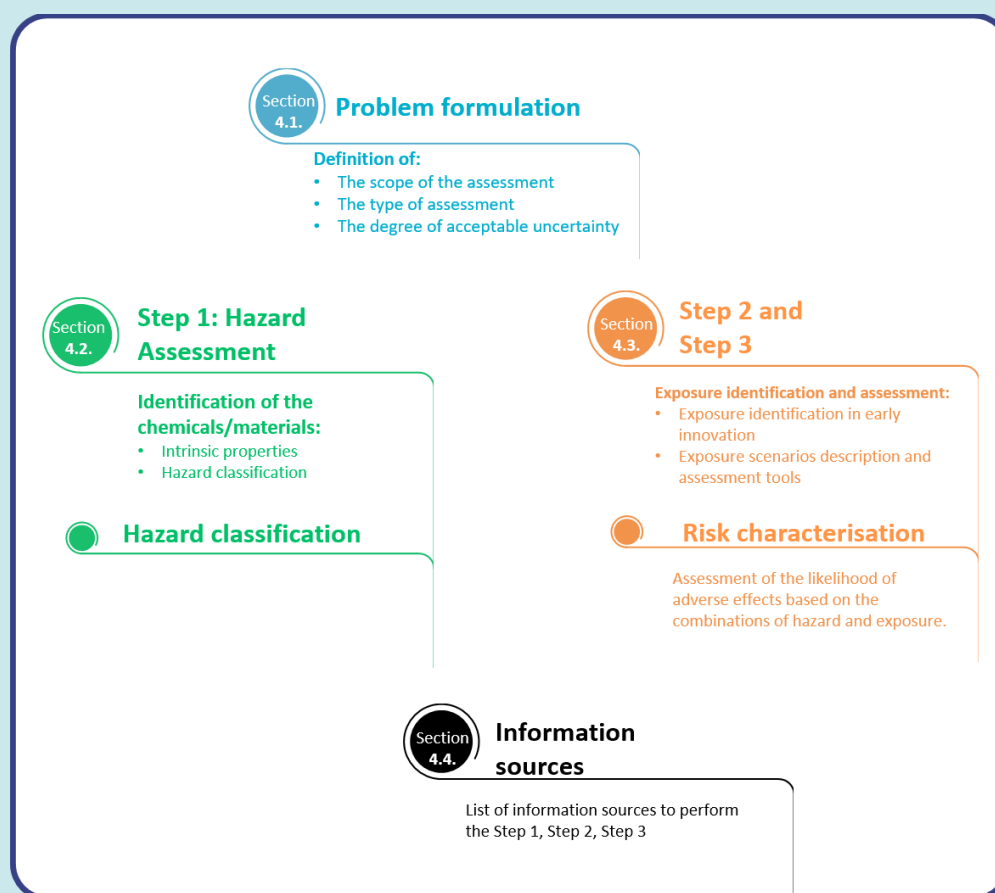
Section 4.1. Problem formulation

Definition of:
- The scope of the assessment
- The type of assessment
- The degree of acceptable uncertainty

Section 4.2. Step 1: Hazard Assessment

Identification of the chemicals/materials:
- Intrinsic properties
- Hazard classification

Hazard classification

Section 4.3. Step 2 and Step 3

Exposure identification and assessment:
- Exposure identification in early innovation
- Exposure scenarios description and assessment tools

Risk characterisation

Assessment of the likelihood of adverse effects based on the combinations of hazard and exposure.

Section 4.4. Information sources

List of information sources to perform the Step 1, Step 2, Step 3